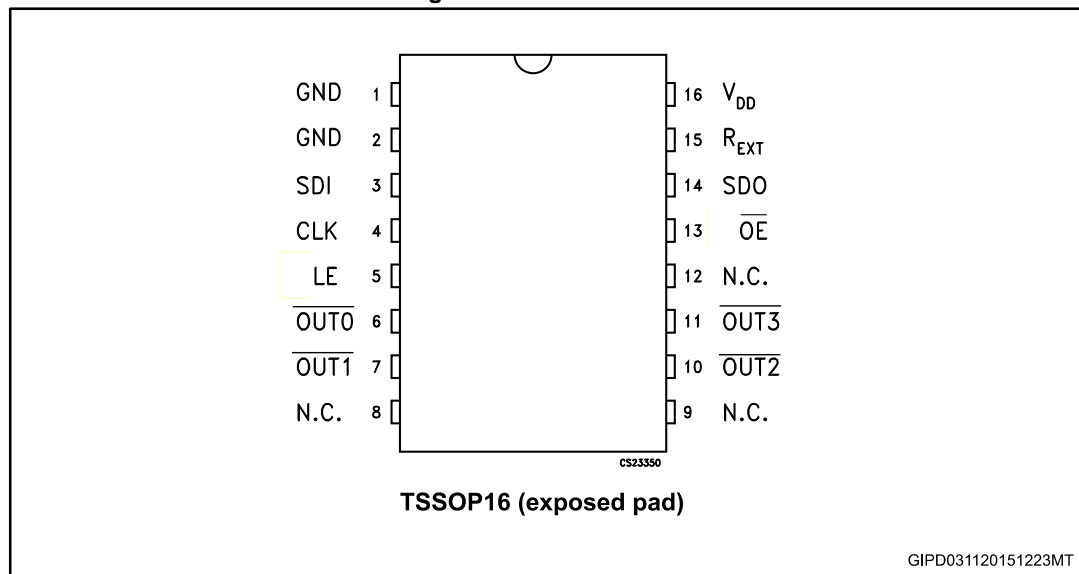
GND 1
GND 2
SDI 3
CLK 4
LE 5
$\overline{OUT0}$ 6
$\overline{OUT1}$ 7
N.C. 8

16 $V_{DD}$
15 $R_{EXT}$
14 SDO
13 $\overline{OE}$
12 N.C.
11 $\overline{OUT3}$
10 $\overline{OUT2}$
9 N.C.

CS23350

TSSOP16 (exposed pad)

GIPD031120151223MT